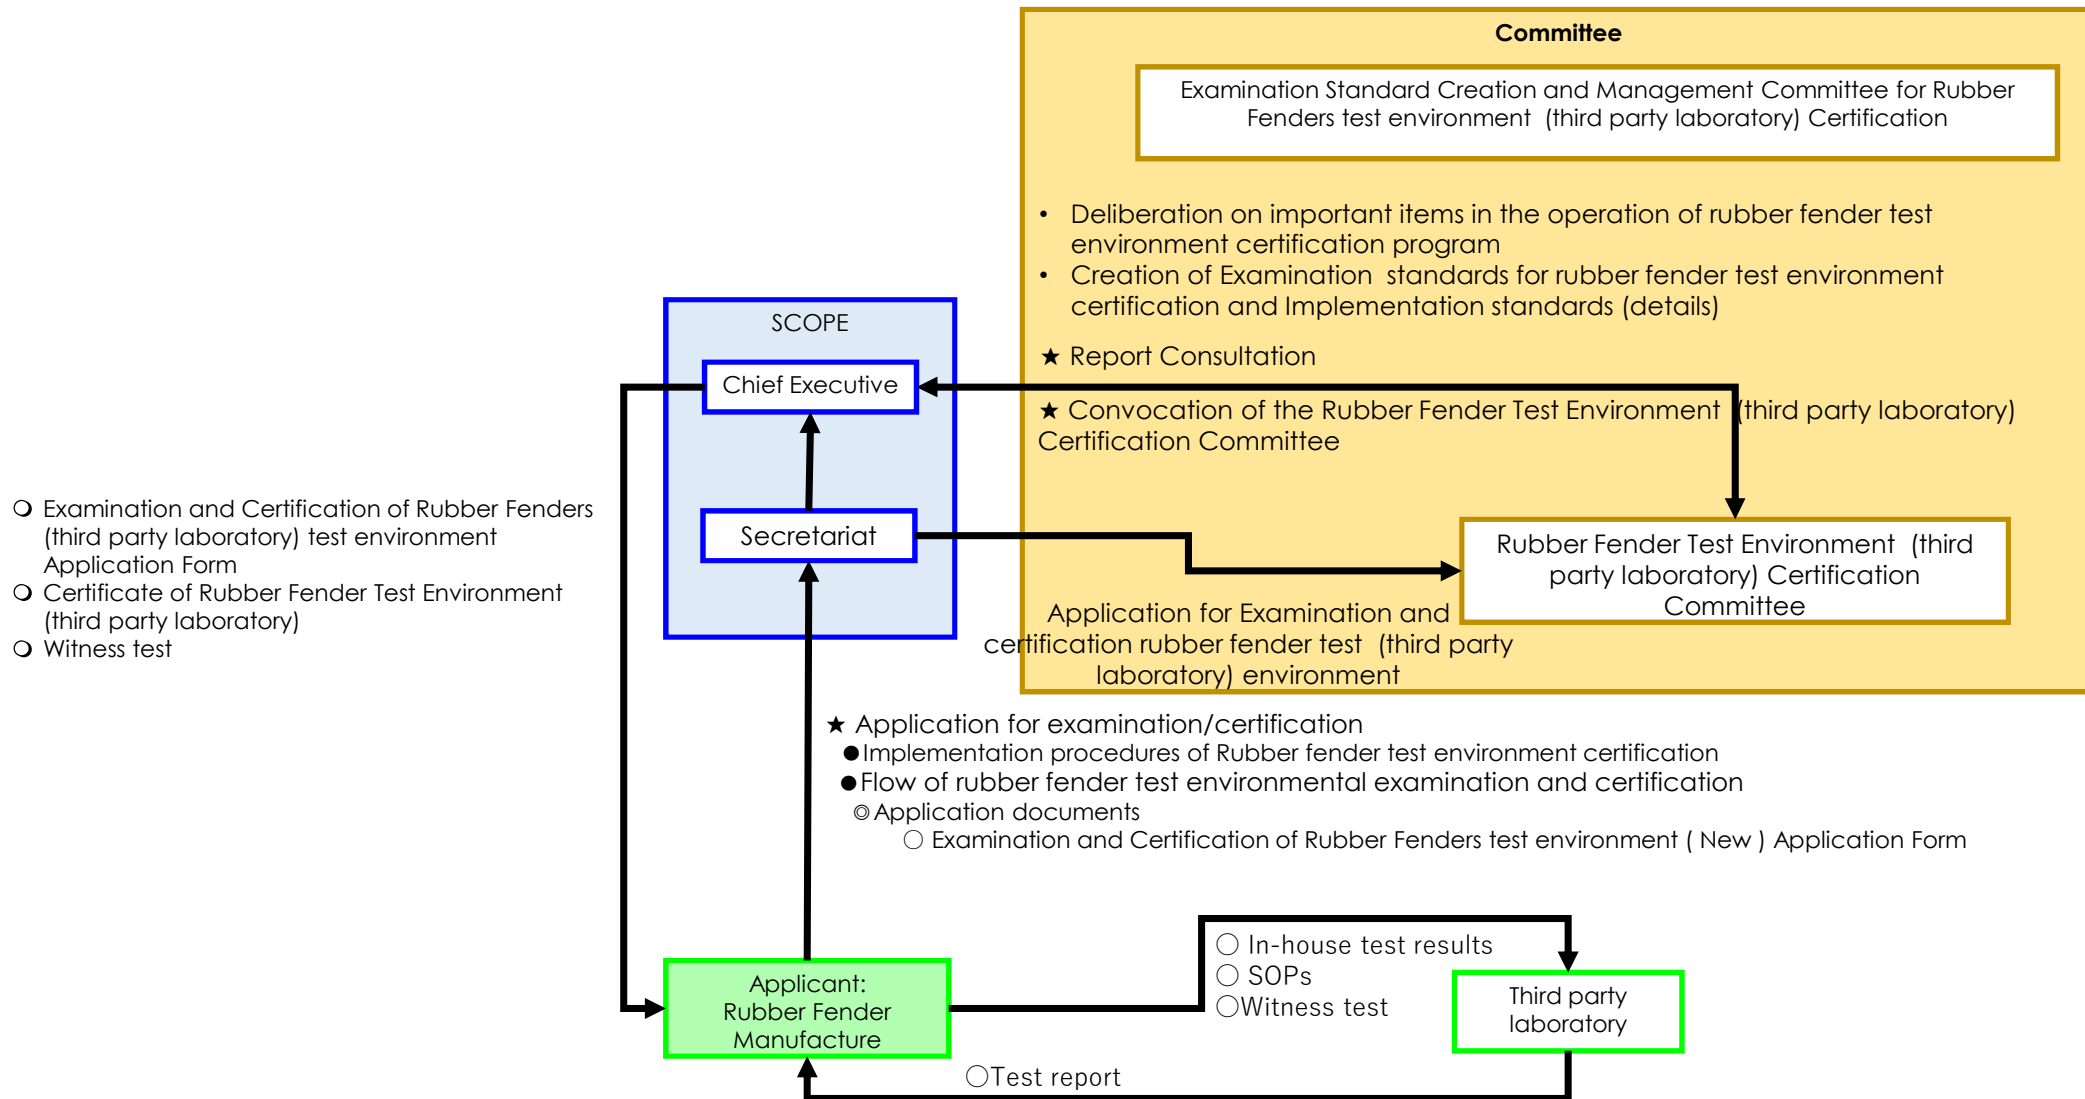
Committee

Examination Standard Creation and Management Committee for Rubber Fenders test environment (third party laboratory) Certification

• Deliberation on important items in the operation of rubber fender test environment certification program
• Creation of Examination standards for rubber fender test environment certification and Implementation standards (details)

★ Report Consultation

★ Convocation of the Rubber Fender Test Environment (third party laboratory) Certification Committee

SCOPE

Chief Executive

Secretariat

Rubber Fender Test Environment (third party laboratory) Certification Committee

Application for Examination and certification rubber fender test (third party laboratory) environment

❍ Examination and Certification of Rubber Fenders (third party laboratory) test environment Application Form
❍ Certificate of Rubber Fender Test Environment (third party laboratory)
❍ Witness test

★ Application for examination/certification
●Implementation procedures of Rubber fender test environment certification
●Flow of rubber fender test environmental examination and certification
◎Application documents
○ Examination and Certification of Rubber Fenders test environment ( New ) Application Form

○ In-house test results
○ SOPs
○Witness test

Applicant: Rubber Fender Manufacture

Third party laboratory

○Test report